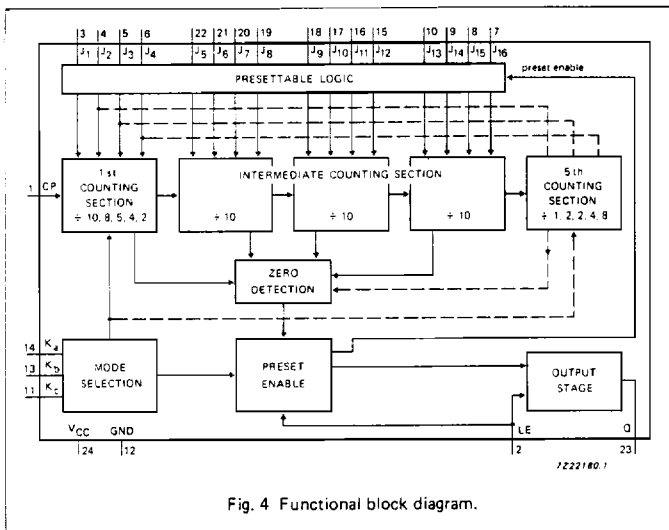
3 4 5 6 22 21 20 19 18 17 16 15 10 9 8 7

$J_1$ $J_2$ $J_3$ $J_4$ $J_5$ $J_6$ $J_7$ $J_8$ $J_9$ $J_{10}$ $J_{11}$ $J_{12}$ $J_{13}$ $J_{14}$ $J_{15}$ $J_{16}$

PRESETTABLE LOGIC

preset enable

1 CP

1 st COUNTING SECTION ÷ 10, 8, 5, 4, 2

INTERMEDIATE COUNTING SECTION

÷ 10 ÷ 10 ÷ 10

5 th COUNTING SECTION ÷ 1, 2, 2, 4, 8

ZERO DETECTION

14 $K_a$
13 $K_b$
11 $K_c$

MODE SELECTION

PRESET ENABLE

OUTPUT STAGE

$V_{CC}$ GND
24 12

LE
2

Q
23

7Z22180.1

Fig. 4 Functional block diagram.